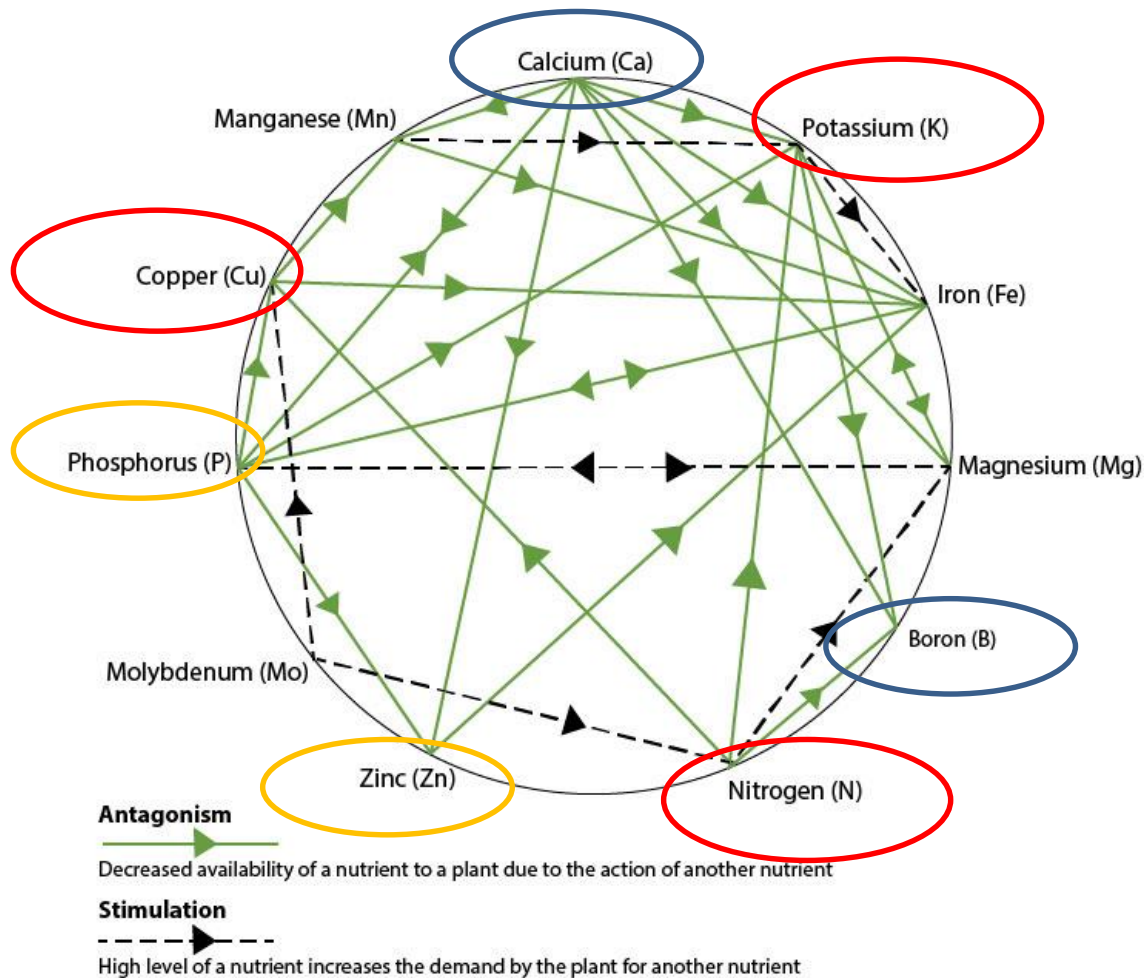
Calcium (Ca)

Manganese (Mn)

Potassium (K)

Copper (Cu)

Iron (Fe)

Phosphorus (P)

Magnesium (Mg)

Boron (B)

Molybdenum (Mo)

Zinc (Zn)

Nitrogen (N)

Antagonism

Decreased availability of a nutrient to a plant due to the action of another nutrient

Stimulation

High level of a nutrient increases the demand by the plant for another nutrient